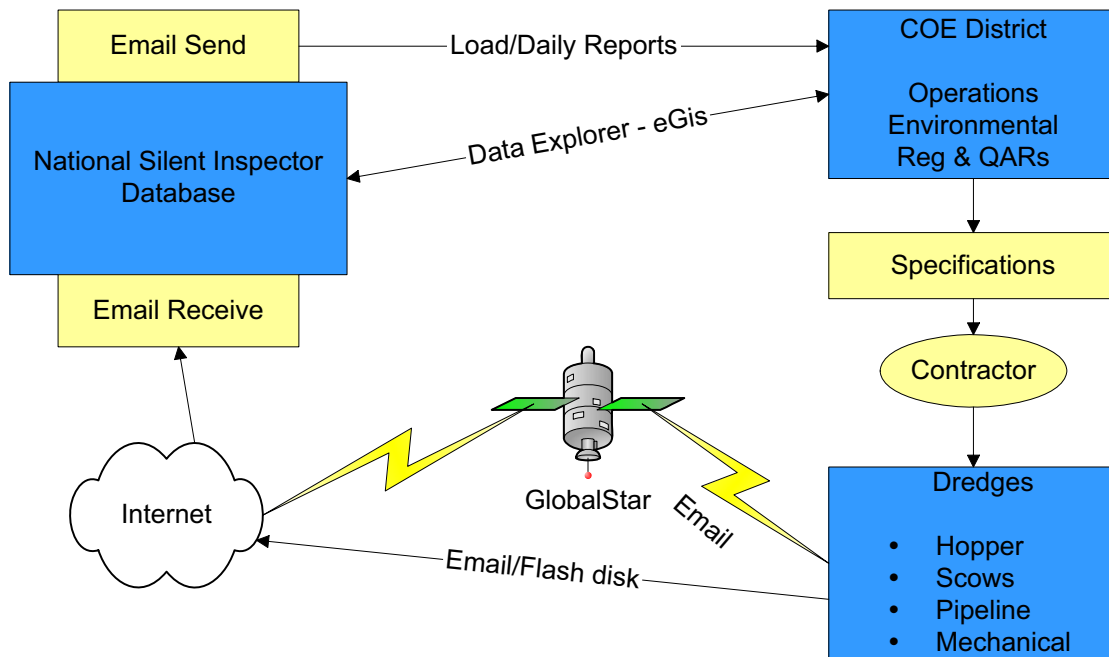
Email Send

Load/Daily Reports

COE District

Operations
Environmental
Reg & QARs

National Silent Inspector Database

Data Explorer - eGis

Email Receive

Specifications

Contractor

GlobalStar

Email

Internet

Email/Flash disk

Dredges

- Hopper
- Scows
- Pipeline
- Mechanical